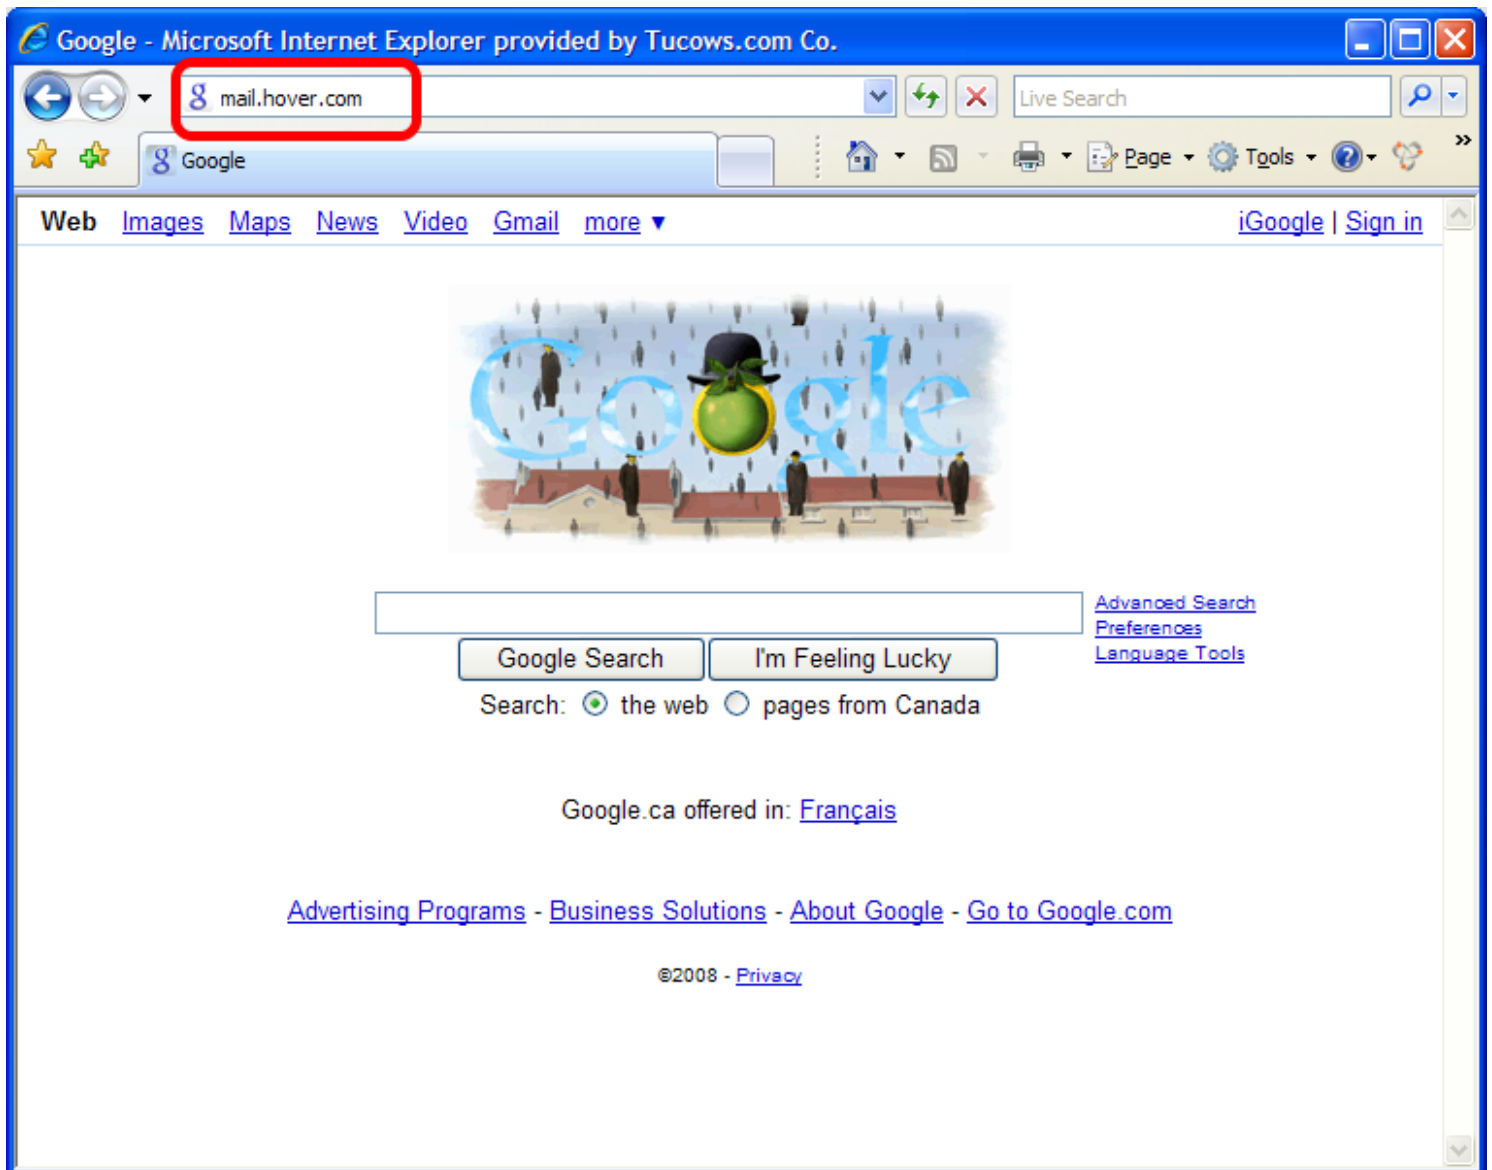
Google - Microsoft Internet Explorer provided by Tucows.com Co.

mail.hover.com

Live Search

Google

Page Tools

Web Images Maps News Video Gmail more ▼

iGoogle | Sign in

Google

Advanced Search
Preferences
Language Tools

Google Search I'm Feeling Lucky

Search: the web pages from Canada

Google.ca offered in: Français

Advertising Programs - Business Solutions - About Google - Go to Google.com

©2008 - Privacy